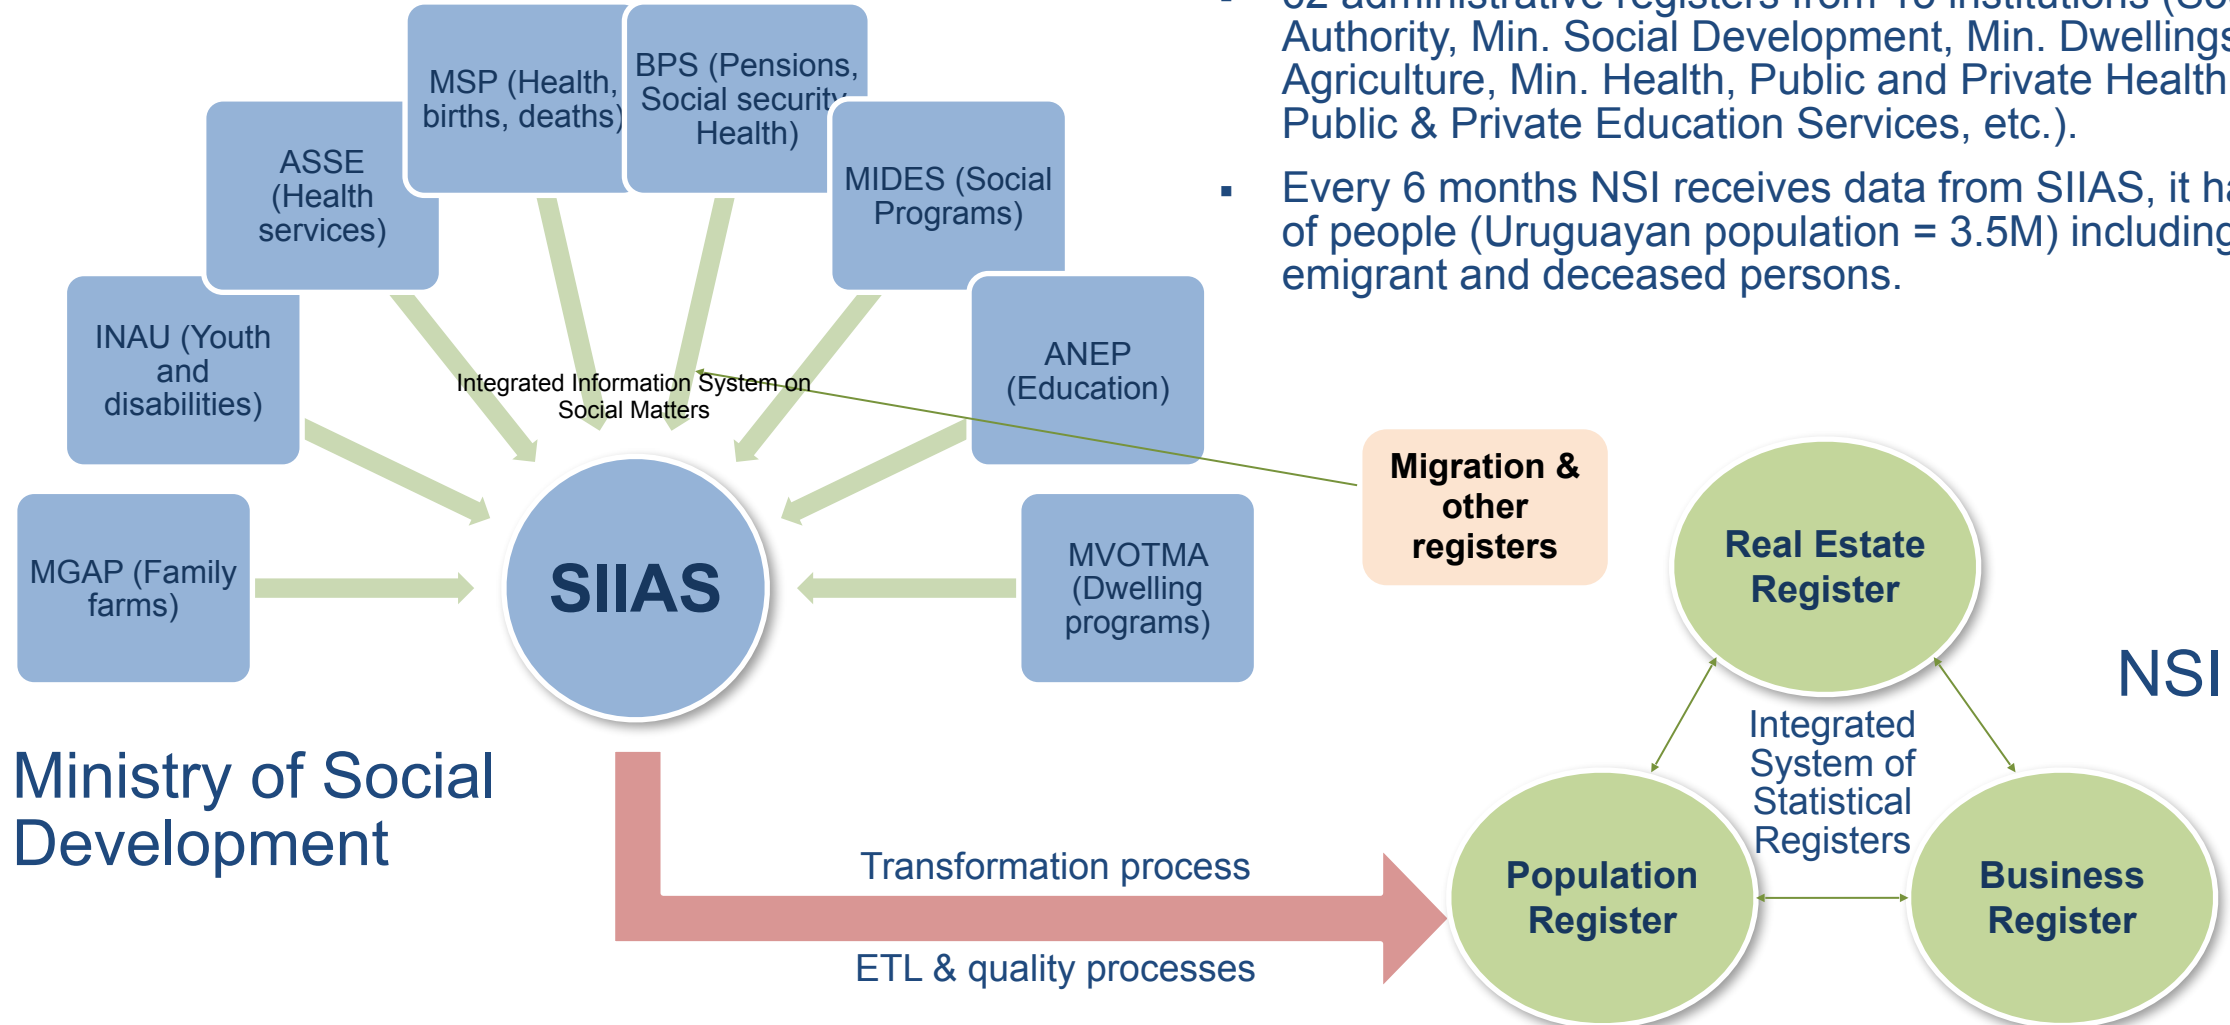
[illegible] administrative registers from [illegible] institutions ([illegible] Authority, Min. Social Development, Min. Dwelling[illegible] Agriculture, Min. Health, Public and Private Health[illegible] Public & Private Education Services, etc.).

▪ Every 6 months NSI receives data from SIIAS, it h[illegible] of people (Uruguayan population = 3.5M) includin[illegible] emigrant and deceased persons.

MSP (Health, births, deaths)

BPS (Pensions, Social security, Health)

ASSE (Health services)

MIDES (Social Programs)

INAU (Youth and disabilities)

ANEP (Education)

Integrated Information System on Social Matters

MGAP (Family farms)

SIIAS

MVOTMA (Dwelling programs)

Migration & other registers

Real Estate Register

NSI

Ministry of Social Development

Integrated System of Statistical Registers

Transformation process

Population Register

Business Register

ETL & quality processes